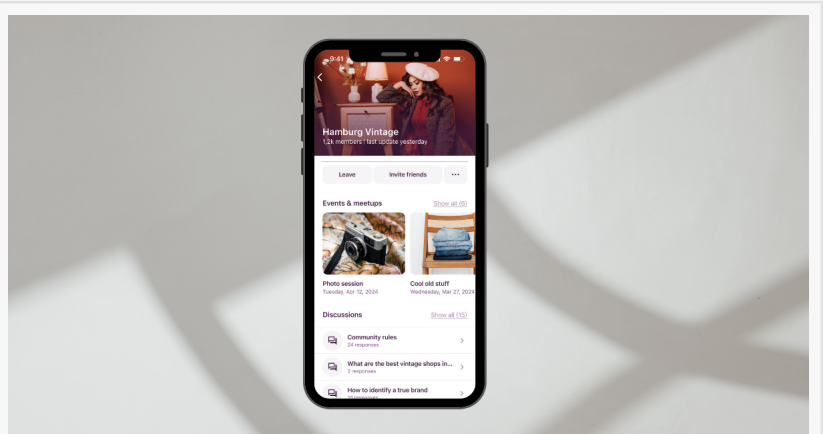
9:41

Hamburg Vintage
1,2k members | last update yesterday

Leave
Invite friends
...

Events & meetups
Show all (6)

Photo session
Tuesday, Apr 12, 2024

Cool old stuff
Wednesday, Mar 27, 2024

Discussions
Show all (15)

Community rules
24 responses

What are the best vintage shops in...
7 responses

How to identify a true brand
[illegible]